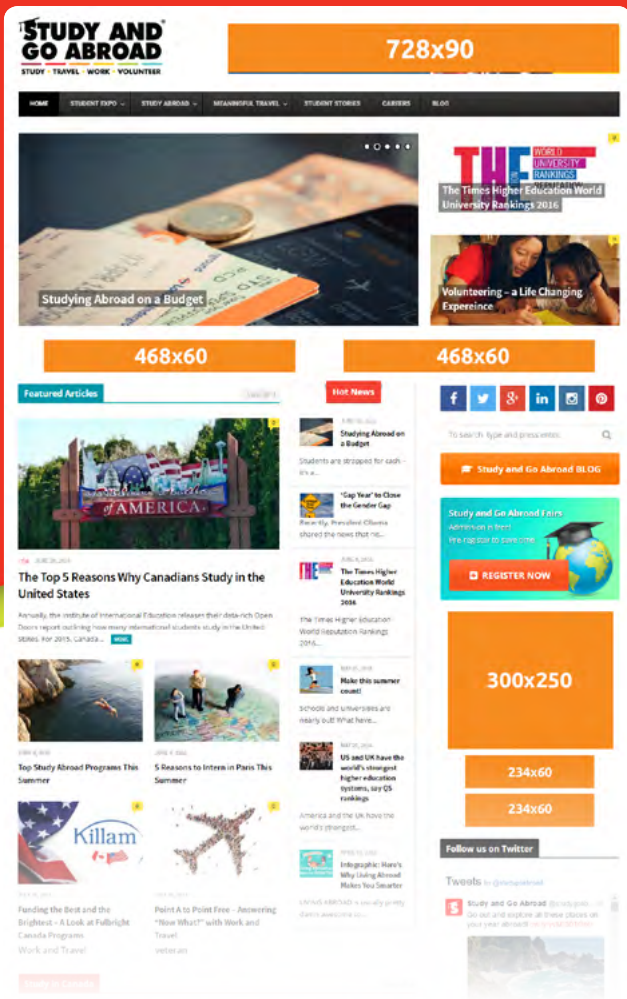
STUDY AND GO ABROAD
STUDY • TRAVEL • WORK • VOLUNTEER

728x90

HOME | STUDENT EXPO | STUDY ABROAD | MEANINGFUL TRAVEL | STUDENT STORIES | CAREERS | BLOG

Studying Abroad on a Budget

THE WORLD UNIVERSITY RANKINGS
The Times Higher Education World University Rankings 2016

Volunteering – a Life Changing Experience

468x60

468x60

Featured Articles

of AMERICA

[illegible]

The Top 5 Reasons Why Canadians Study in the United States

Annually, the Institute of International Education releases their data-rich Open Doors report outlining how many international students study in the United States. For 2015, Canada... MORE

Top Study Abroad Programs This Summer

5 Reasons to Intern in Paris This Summer

Killam

Funding the Best and the Brightest – A Look at Fulbright Canada Programs
Work and Travel

Point A to Point Free – Answering "Now What?" with Work and Travel
veteran

Hot News

Studying Abroad on a Budget
Students are strapped for cash – it's a...

'Gap Year' to Close the Gender Gap
Recently, President Obama shared the news that his...

The Times Higher Education World University Rankings 2016
The Times Higher Education World Reputation Rankings 2016...

Make this summer count!
Schools and universities are nearly out! What have...

US and UK have the world's strongest higher education systems, say QS rankings
America and the UK have the world's strongest...

Infographic: Here's Why Using Abroad Makes You Smarter
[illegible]

Search type and press enter

Study and Go Abroad BLOG

Study and Go Abroad Fairs
Admission is free!
Pre-register to save time
REGISTER NOW

300x250

234x60

234x60

Follow us on Twitter

Tweets by @studygoabroad
Study and Go Abroad
Go out and explore all these places on your year abroad